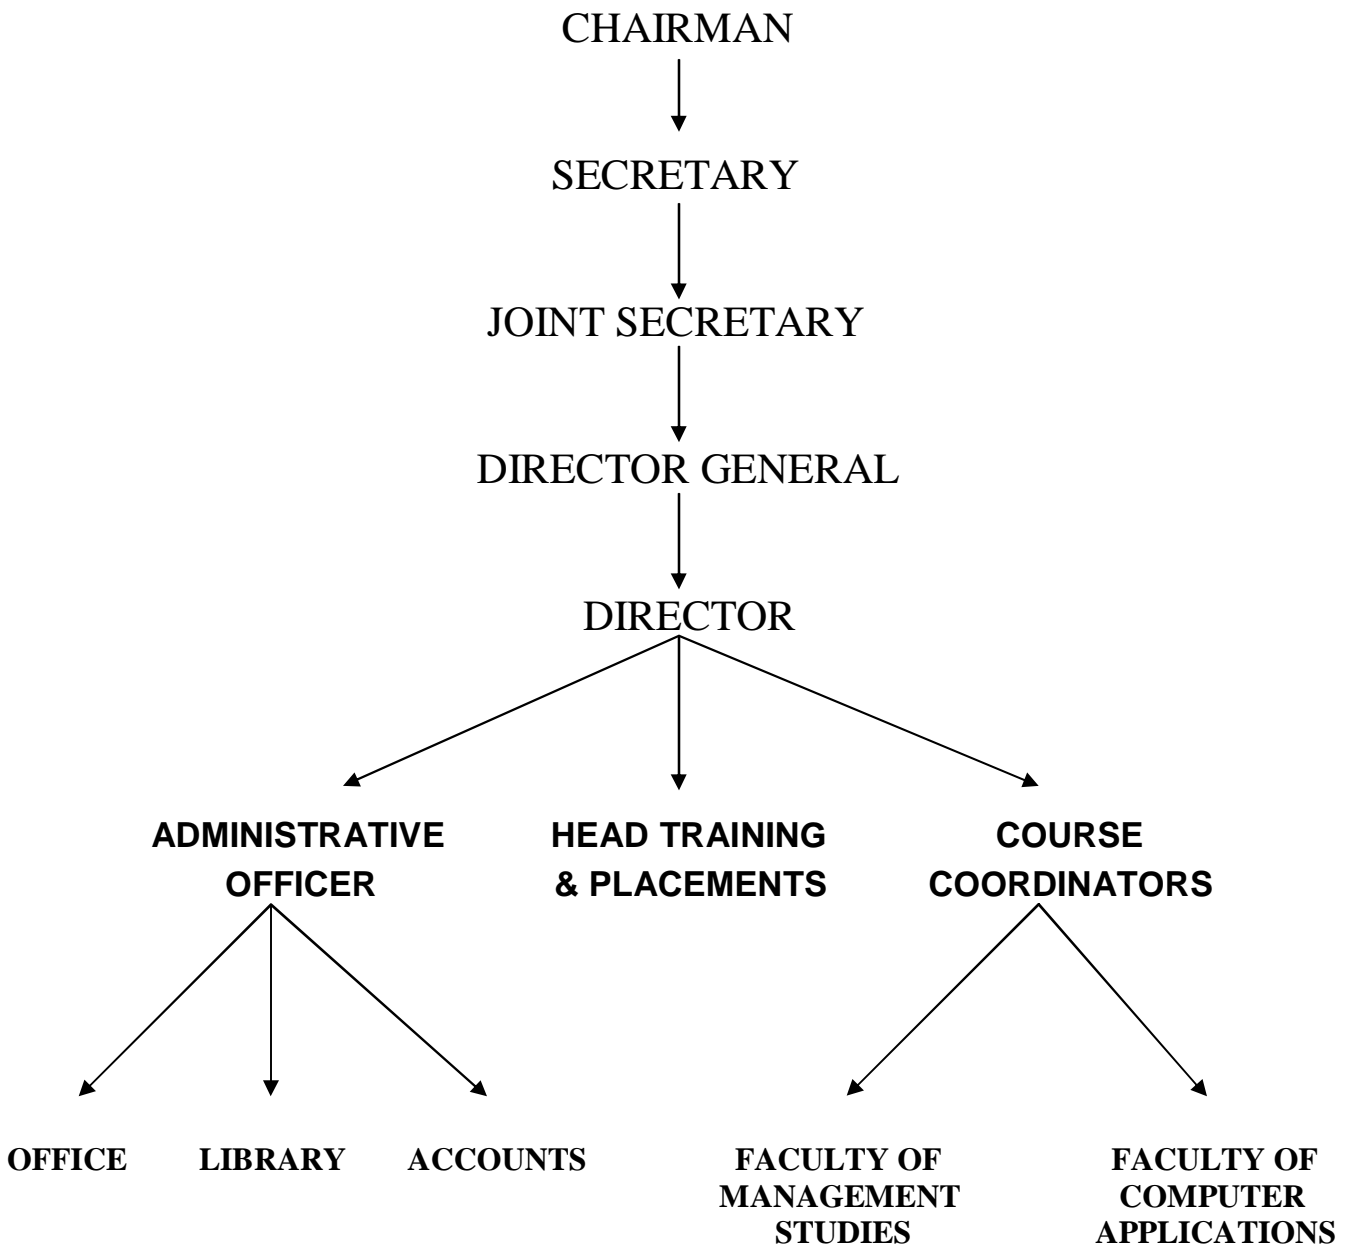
CHAIRMAN

SECRETARY

JOINT SECRETARY

DIRECTOR GENERAL

DIRECTOR

ADMINISTRATIVE OFFICER

HEAD TRAINING & PLACEMENTS

COURSE COORDINATORS

OFFICE

LIBRARY

ACCOUNTS

FACULTY OF MANAGEMENT STUDIES

FACULTY OF COMPUTER APPLICATIONS